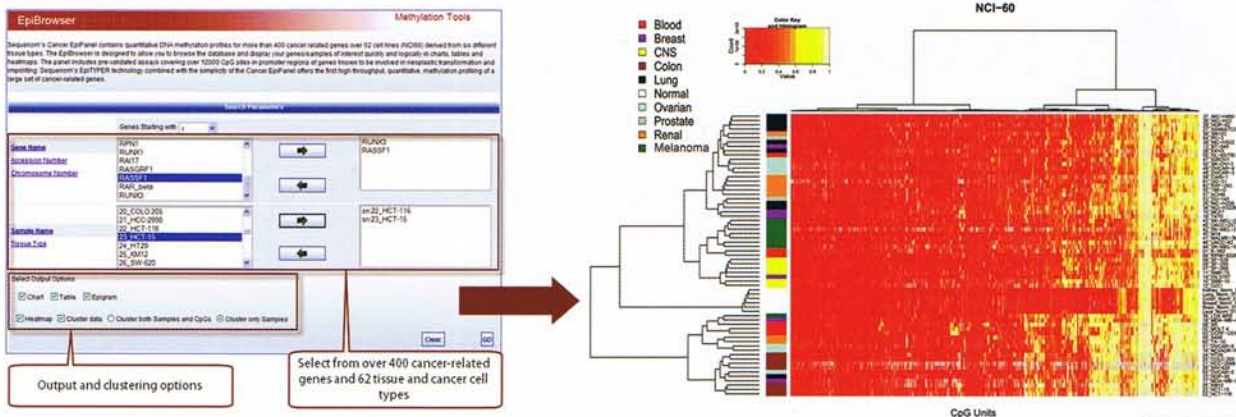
EpiBrowser

Methylation Tools

Sequenom's Cancer EpiPanel contains quantitative DNA methylation profiles for more than 400 cancer related genes over 62 cell lines (NCI60) derived from six different tissue types. The EpiBrowser is designed to allow you to browse the database and display your genes/samples of interest quickly and logically in charts, tables and heatmaps. The panel includes pre-validated assays covering over 12000 CpG sites in promoter regions of genes known to be involved in neoplastic transformation and imprinting. Sequenom's EpiTYPER technology combined with the simplicity of the Cancer EpiPanel offers the first high throughput, quantitative, methylation profiling of a large set of cancer-related genes.

Search Parameters

Genes Starting with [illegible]

Gene Name
Accession Number
Chromosome Number

RPN1
RUNX1
RAI17
RASGRF1
RASSF1
RAR_beta
RUNX3

RUNX3
RASSF1

Sample Name
Tissue Type

20_COLO 205
21_HCC-2998
22_HCT-116
23_HCT-15
24_HT29
25_KM12
26_SW-620

sn:22_HCT-116
sn:23_HCT-15

Select Output Options

Chart Table Epigram

Heatmap Cluster data Cluster both Samples and CpGs Cluster only Samples

Clear GO

Output and clustering options

Select from over 400 cancer-related genes and 62 tissue and cancer cell types

Blood
Breast
CNS
Colon
Lung
Normal
Ovarian
Prostate
Renal
Melanoma

Color Key and Histogram

Count

0 0.2 0.4 0.6 0.8 1
Value

NCI-60

CpG Units